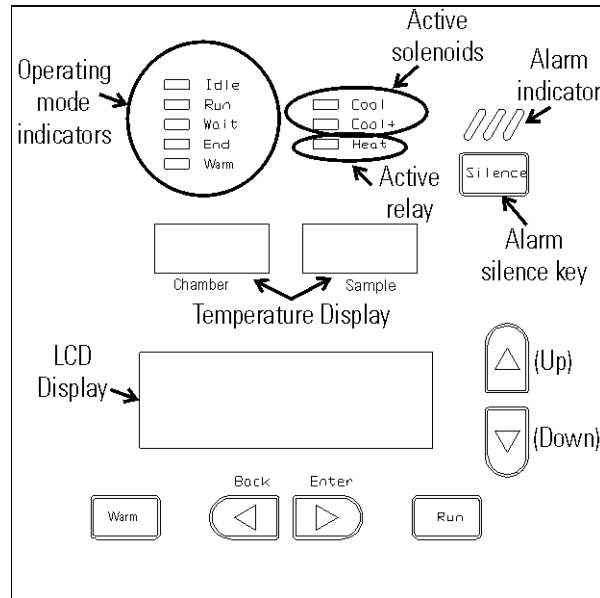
Operating mode indicators

Idle
Run
Wait
End
Warm

Active solenoids

Cool
Cool+
Heat

Active relay

Alarm indicator

Silence

Alarm silence key

Chamber

Sample

Temperature Display

LCD Display

(Up)

(Down)

Back

Enter

Warm

Run